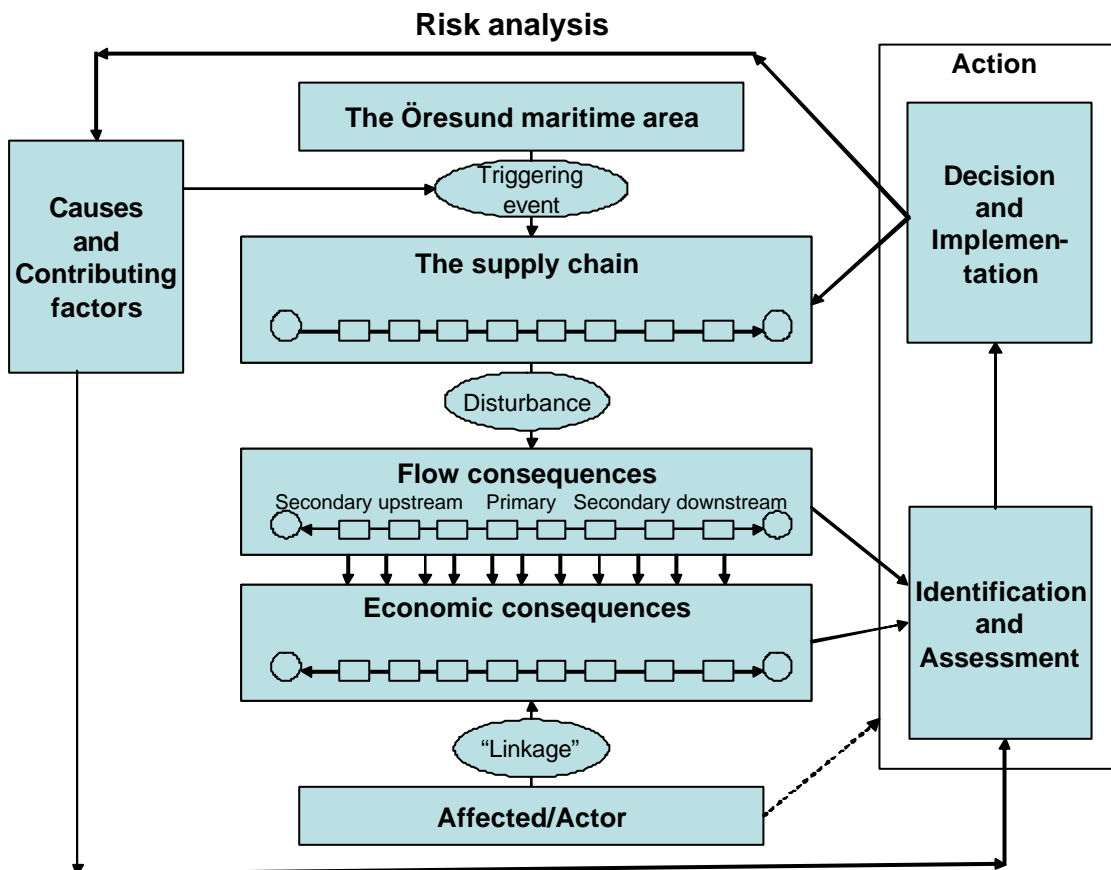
Risk analysis

Action

The Öresund maritime area

Causes and Contributing factors

Triggering event

Decision and Implementation

The supply chain

Disturbance

Flow consequences

Secondary upstream Primary Secondary downstream

Identification and Assessment

Economic consequences

"Linkage"

Affected/Actor